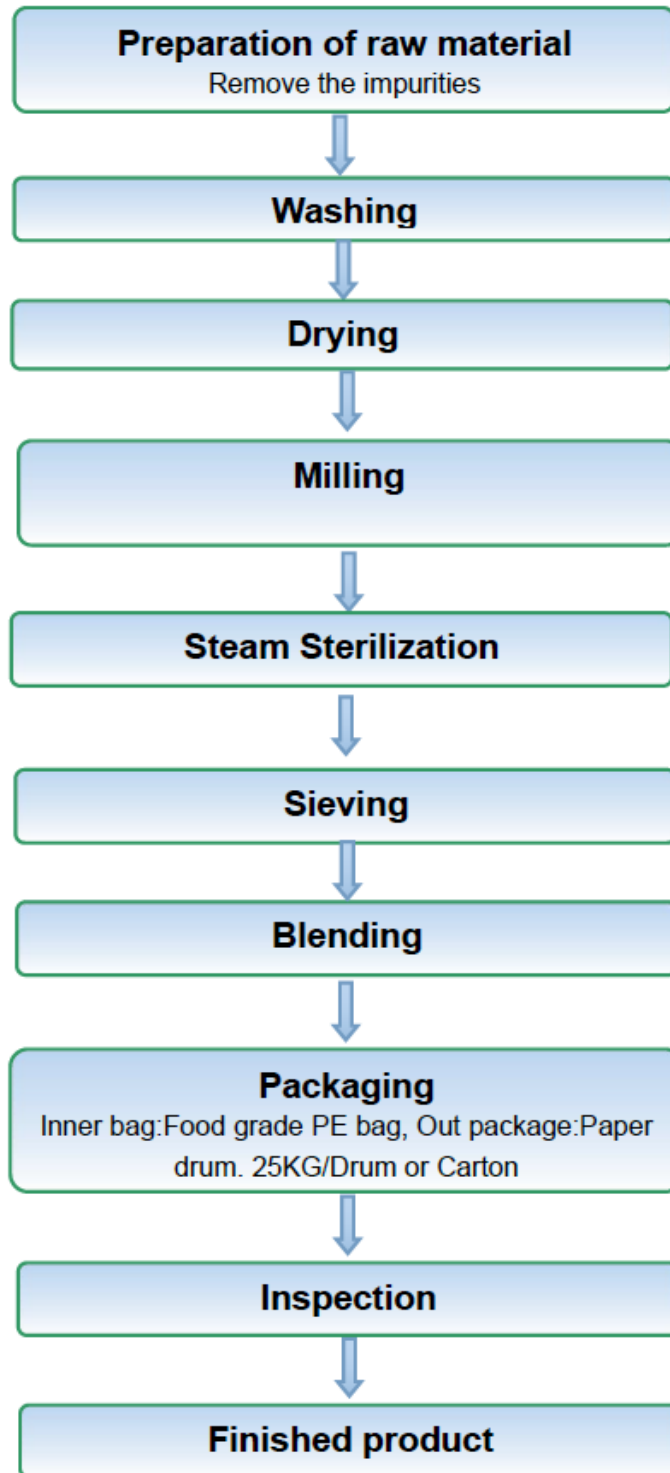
Preparation of raw material
Remove the impurities

Washing

Drying

Milling

Steam Sterilization

Sieving

Blending

Packaging
Inner bag:Food grade PE bag, Out package:Paper drum. 25KG/Drum or Carton

Inspection

Finished product